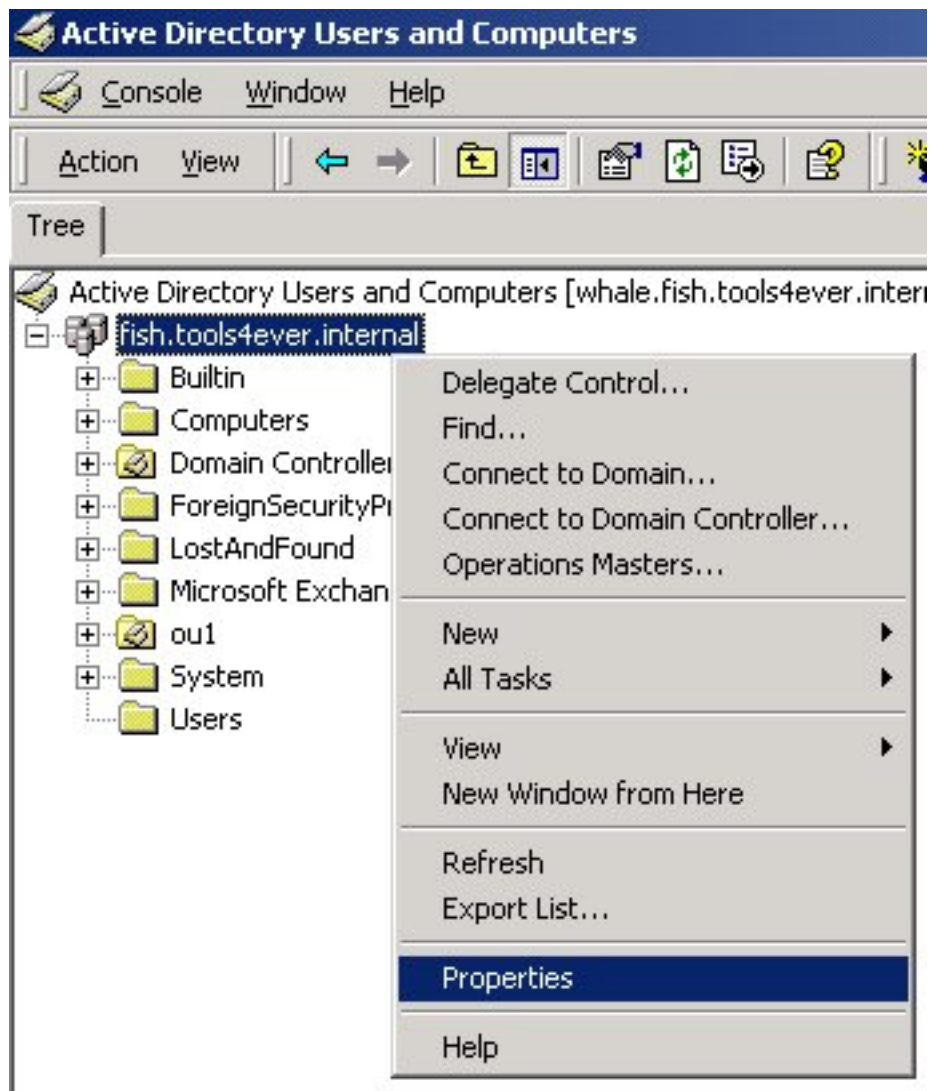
Active Directory Users and Computers

Console Window Help

Action View

Tree

Active Directory Users and Computers [whale.fish.tools4ever.inter

fish.tools4ever.internal

Builtin

Computers

Domain Controlle

ForeignSecurityP

LostAndFound

Microsoft Exchan

ou1

System

Users

Delegate Control...

Find...

Connect to Domain...

Connect to Domain Controller...

Operations Masters...

New

All Tasks

View

New Window from Here

Refresh

Export List...

Properties

Help